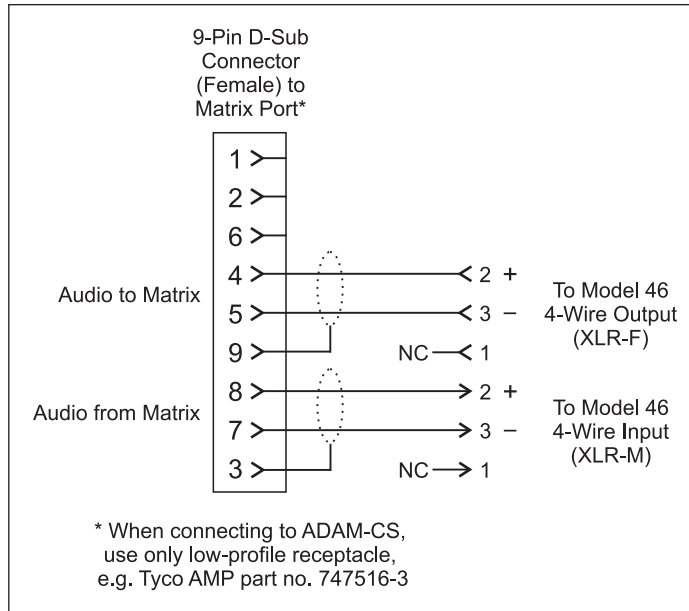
9-Pin D-Sub Connector (Female) to Matrix Port*

1
2
6
4
5
9
8
7
3

Audio to Matrix

2 +
3 −
NC 1

To Model 46 4-Wire Output (XLR-F)

Audio from Matrix

2 +
3 −
NC 1

To Model 46 4-Wire Input (XLR-M)

* When connecting to ADAM-CS, use only low-profile receptacle, e.g. Tyco AMP part no. 747516-3